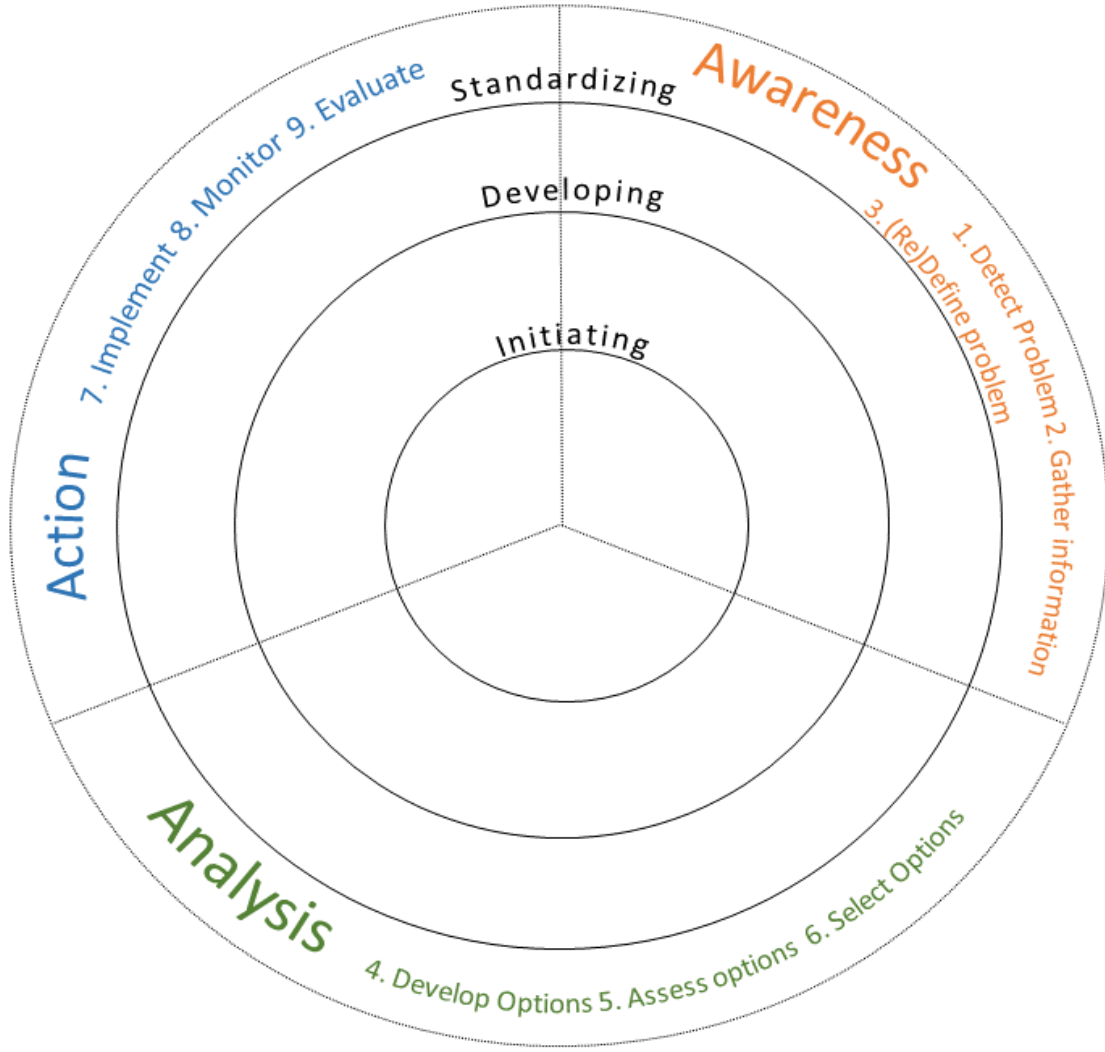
Standardizing

Developing

Initiating

Awareness

1. Detect Problem 2. Gather information

3. (Re)Define problem

Analysis

4. Develop Options 5. Assess options 6. Select Options

Action

7. Implement 8. Monitor 9. Evaluate